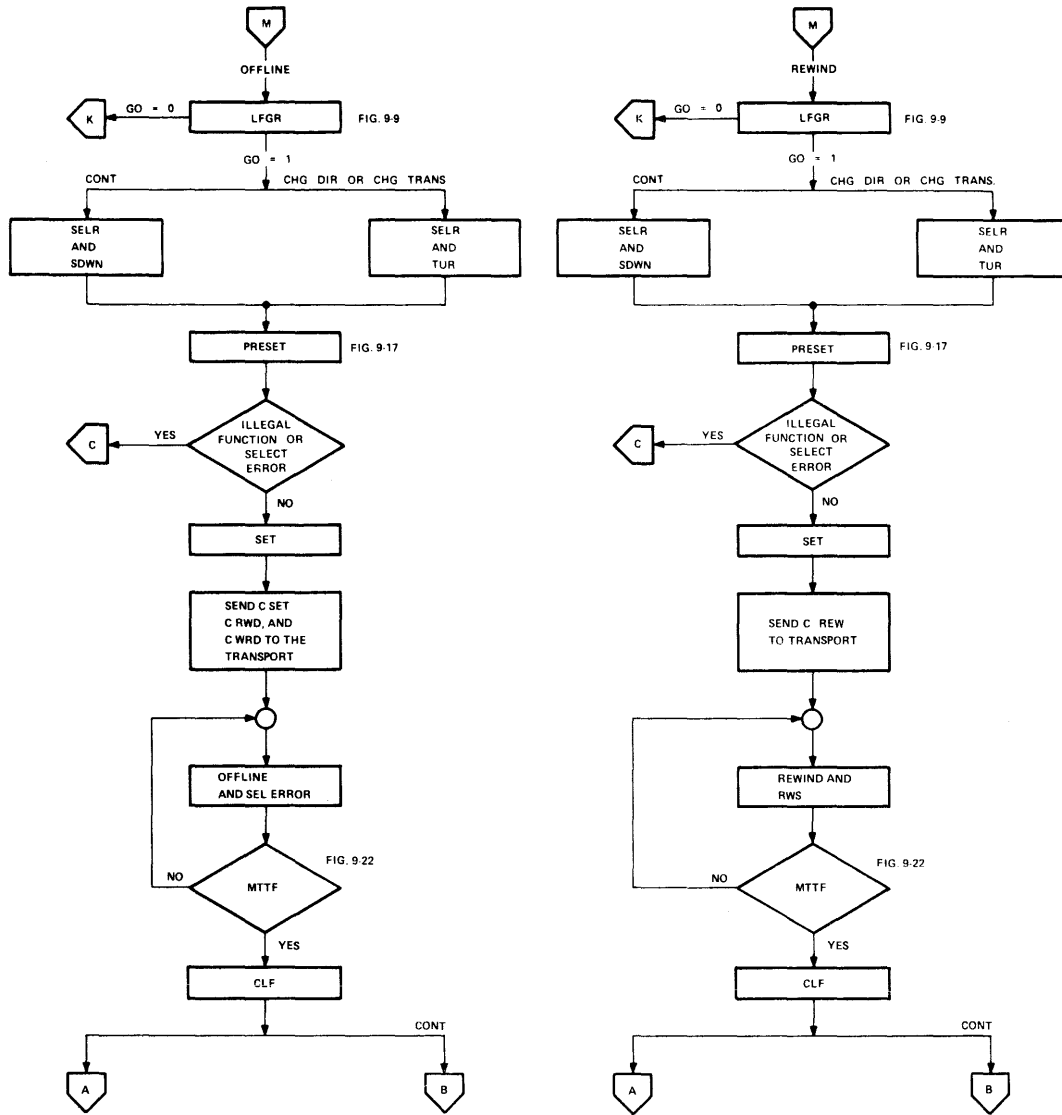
M

OFFLINE

K

GO = 0

LFGR

FIG. 9-9

GO = 1

CONT

CHG DIR OR CHG TRANS

SELR AND SDWN

SELR AND TUR

PRESET

FIG. 9-17

C

YES

ILLEGAL FUNCTION OR SELECT ERROR

NO

SET

SEND C SET C RWD, AND C WRD TO THE TRANSPORT

OFFLINE AND SEL ERROR

FIG. 9-22

NO

MTTF

YES

CLF

CONT

A

B

M

REWIND

K

GO = 0

LFGR

FIG. 9-9

GO = 1

CONT

CHG DIR OR CHG TRANS.

SELR AND SDWN

SELR AND TUR

PRESET

FIG. 9-17

C

YES

ILLEGAL FUNCTION OR SELECT ERROR

NO

SET

SEND C REW TO TRANSPORT

REWIND AND RWS

FIG. 9-22

NO

MTTF

YES

CLF

CONT

A

B